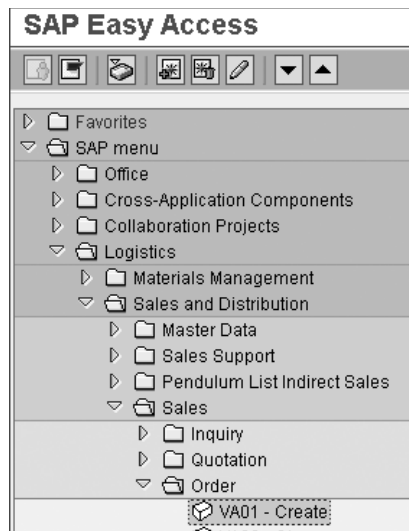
SAP Easy Access

Favorites
SAP menu
Office
Cross-Application Components
Collaboration Projects
Logistics
Materials Management
Sales and Distribution
Master Data
Sales Support
Pendulum List Indirect Sales
Sales
Inquiry
Quotation
Order
VA01 - Create